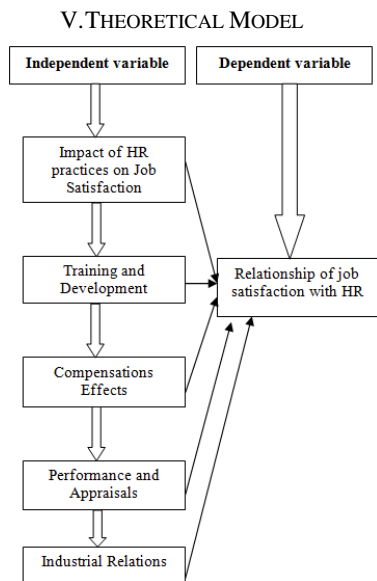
V. THEORETICAL MODEL

Independent variable

Dependent variable

Impact of HR practices on Job Satisfaction

Training and Development

Relationship of job satisfaction with HR

Compensations Effects

Performance and Appraisals

Industrial Relations